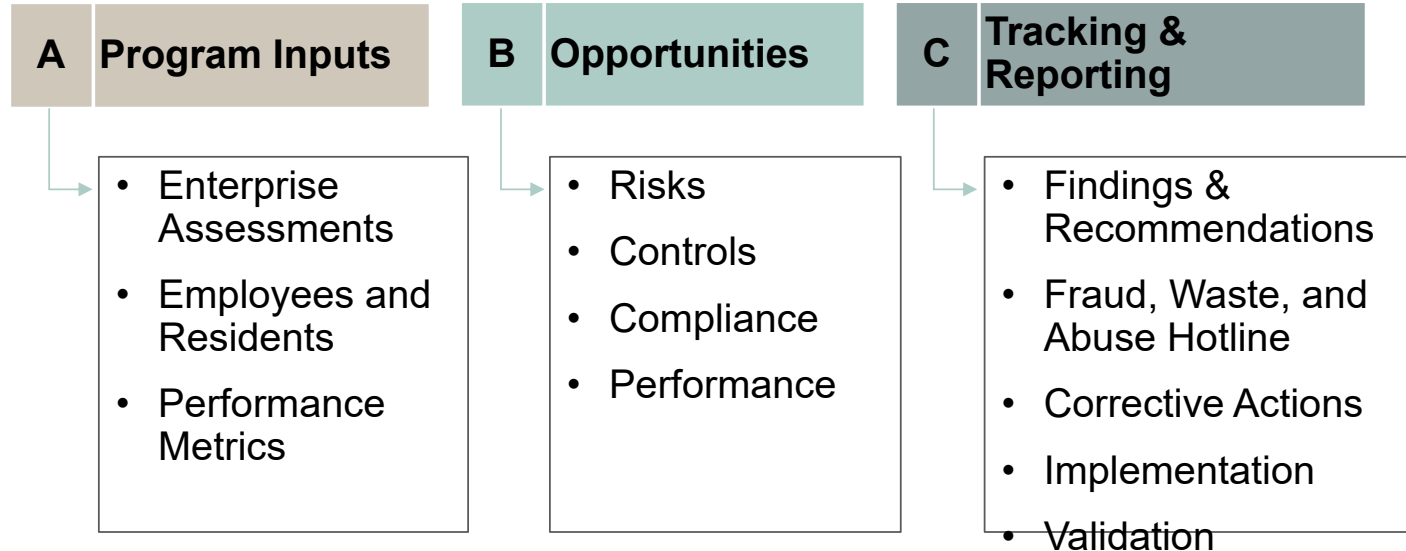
A Program Inputs

- Enterprise Assessments
- Employees and Residents
- Performance Metrics

B Opportunities

- Risks
- Controls
- Compliance
- Performance

C Tracking & Reporting

- Findings & Recommendations
- Fraud, Waste, and Abuse Hotline
- Corrective Actions
- Implementation
- Validation